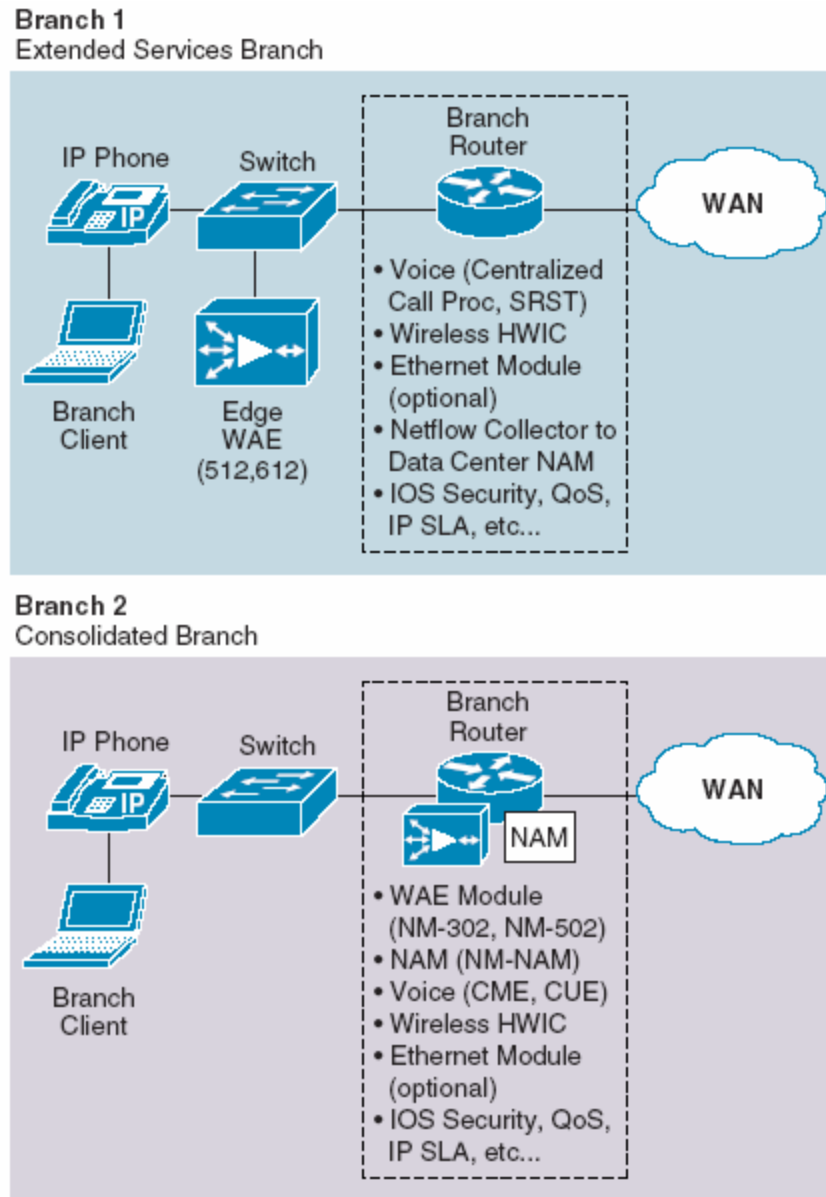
Branch 1
Extended Services Branch

IP Phone

IP

Switch

Branch Router

WAN

Branch Client

Edge WAE (512,612)

• Voice (Centralized Call Proc, SRST)
• Wireless HWIC
• Ethernet Module (optional)
• Netflow Collector to Data Center NAM
• IOS Security, QoS, IP SLA, etc...

Branch 2
Consolidated Branch

IP Phone

IP

Switch

Branch Router

WAN

NAM

Branch Client

• WAE Module (NM-302, NM-502)
• NAM (NM-NAM)
• Voice (CME, CUE)
• Wireless HWIC
• Ethernet Module (optional)
• IOS Security, QoS, IP SLA, etc...